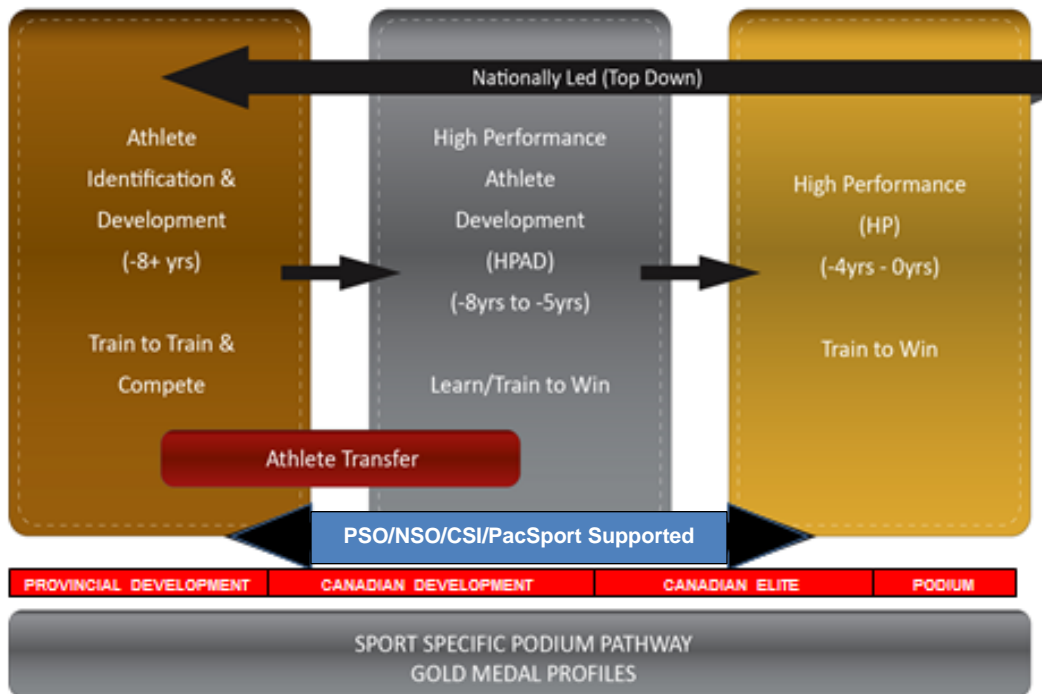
Nationally Led (Top Down)

Athlete Identification & Development (-8+ yrs)

Train to Train & Compete

High Performance Athlete Development (HPAD) (-8yrs to -5yrs)

Learn/Train to Win

High Performance (HP) (-4yrs - 0yrs)

Train to Win

Athlete Transfer

PSO/NSO/CSI/PacSport Supported

| PROVINCIAL DEVELOPMENT | CANADIAN DEVELOPMENT | CANADIAN ELITE | PODIUM |
|---|---|---|---|

SPORT SPECIFIC PODIUM PATHWAY
GOLD MEDAL PROFILES